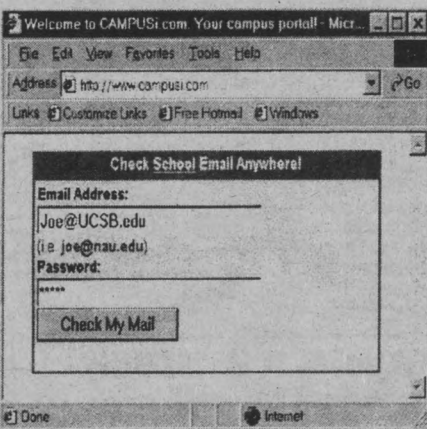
Welcome to CAMPUSi.com. Your campus portal! - Micr...

File Edit View Favorites Tools Help

Address http://www.campusi.com Go

Links Customize Links Free Hotmail Windows

Check School Email Anywhere!

Email Address:

Joe@UCSB.edu

(i.e. joe@nau.edu)

Password:

*****

Check My Mail

Done Internet